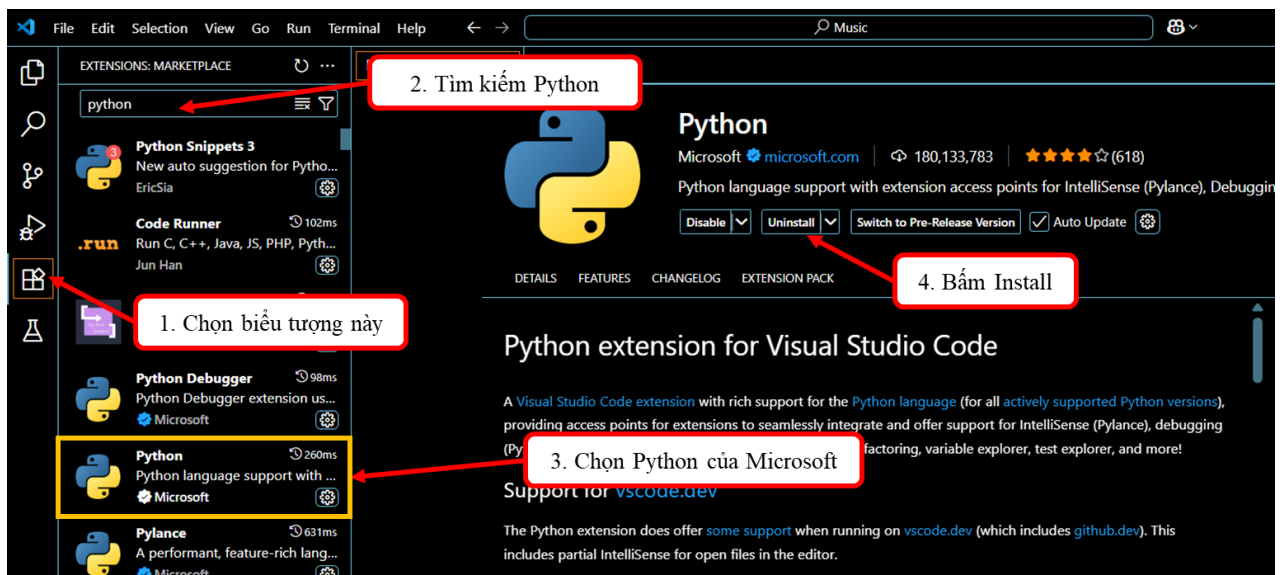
File Edit Selection View Go Run Terminal Help

Music

EXTENSIONS: MARKETPLACE

python

2. Tìm kiếm Python

Python Snippets 3
New auto suggestion for Pytho...
EricSia

Code Runner 102ms
Run C, C++, Java, JS, PHP, Pyth...
Jun Han

1. Chọn biểu tượng này

Python Debugger 98ms
Python Debugger extension us...
Microsoft

Python 260ms
Python language support with ...
Microsoft

3. Chọn Python của Microsoft

Pylance 631ms
A performant, feature-rich lang...
Microsoft

Python
Microsoft microsoft.com | 180,133,783 | (618)
Python language support with extension access points for IntelliSense (Pylance), Debuggin

Disable | Uninstall | Switch to Pre-Release Version | Auto Update

4. Bấm Install

DETAILS FEATURES CHANGELOG EXTENSION PACK

Python extension for Visual Studio Code

A Visual Studio Code extension with rich support for the Python language (for all actively supported Python versions), providing access points for extensions to seamlessly integrate and offer support for IntelliSense (Pylance), debugging (Py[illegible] factoring, variable explorer, test explorer, and more!

Support for vscode.dev

The Python extension does offer some support when running on vscode.dev (which includes github.dev). This includes partial IntelliSense for open files in the editor.